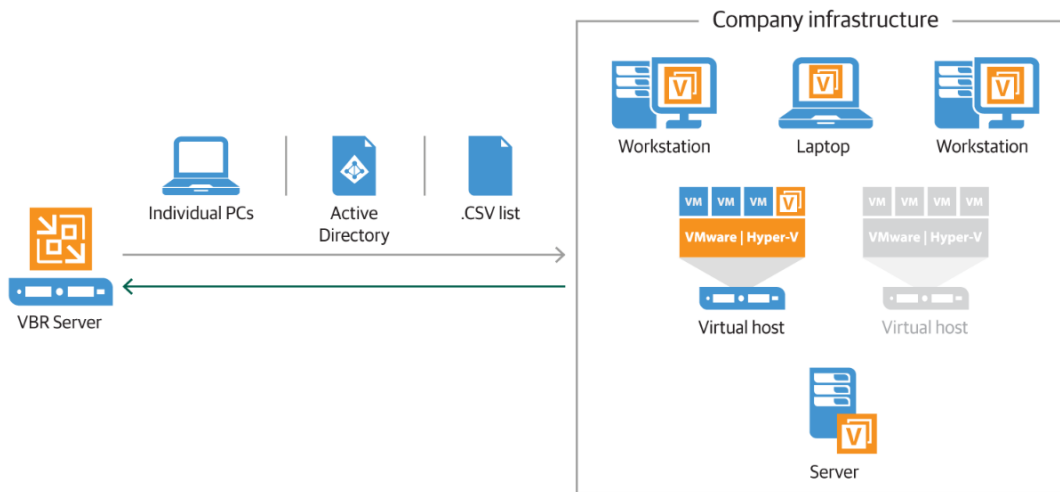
Company infrastructure

Individual PCs

Active Directory

.CSV list

VBR Server

Workstation

Laptop

Workstation

VM VM VM

VMware | Hyper-V

Virtual host

VM VM VM VM

VMware | Hyper-V

Virtual host

Server